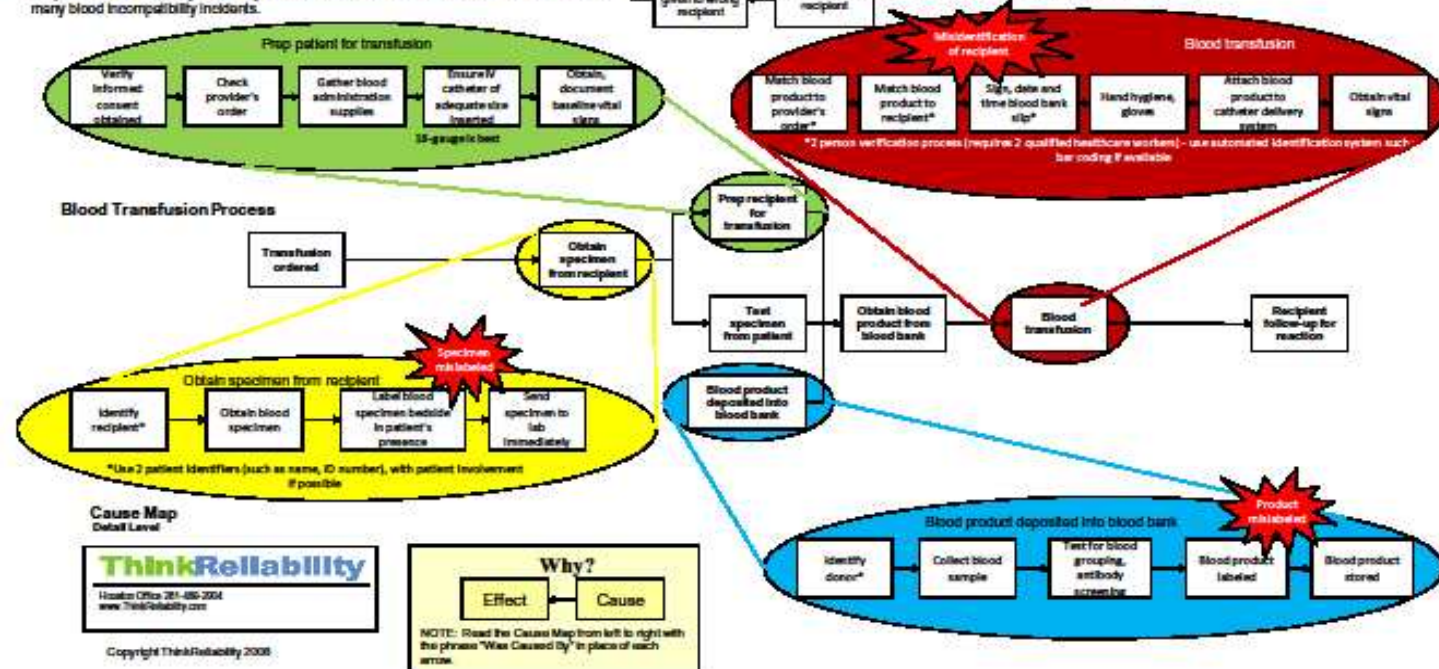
many blood incompatibility incidents.

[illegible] recipient

recipient

Prep patient for transfusion

Verify informed consent obtained

Check provider's order

Gather blood administration supplies

Ensure IV catheter of adequate size inserted

Obtain, document baseline vital signs

18-gauge is best

Misidentification of recipient

Blood transfusion

Match blood product to provider's order*

Match blood product to recipient*

Sign, date and time blood bank slip*

Hand hygiene, gloves

Attach blood product to catheter delivery system

Obtain vital signs

*2 person verification process (requires 2 qualified healthcare workers) - use automated identification system such bar coding if available

Blood Transfusion Process

Prep recipient for transfusion

Transfusion ordered

Obtain specimen from recipient

Test specimen from patient

Obtain blood product from blood bank

Blood transfusion

Recipient follow-up for reaction

Specimen mislabeled

Obtain specimen from recipient

Identify recipient*

Obtain blood specimen

Label blood specimen bedside in patient's presence

Send specimen to lab immediately

*Use 2 patient identifiers (such as name, ID number), with patient involvement if possible

Blood product deposited into blood bank

Product mislabeled

Cause Map
Detail Level

ThinkReliability
Houston Office 281-489-2004
www.ThinkReliability.com

Copyright ThinkReliability 2008

Why?

Effect

Cause

NOTE: Read the Cause Map from left to right with the phrase "Was Caused By" in place of each arrow.

Blood product deposited into blood bank

Identify donor*

Collect blood sample

Test for blood grouping, antibody screening

Blood product labeled

Blood product stored